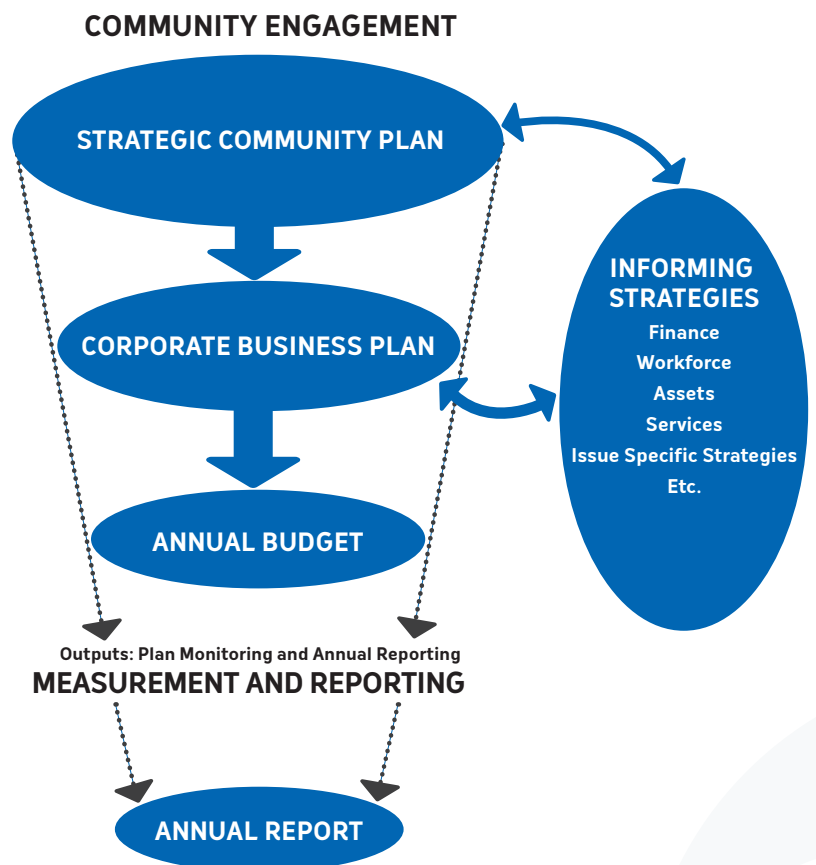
COMMUNITY ENGAGEMENT

STRATEGIC COMMUNITY PLAN

CORPORATE BUSINESS PLAN

ANNUAL BUDGET

INFORMING STRATEGIES
Finance
Workforce
Assets
Services
Issue Specific Strategies
Etc.

Outputs: Plan Monitoring and Annual Reporting
MEASUREMENT AND REPORTING

ANNUAL REPORT